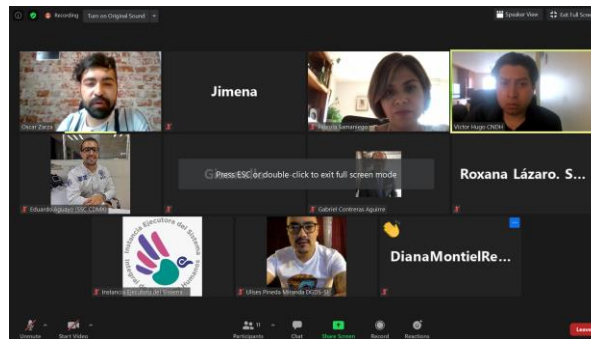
Recording Turn on Original Sound

Speaker View Exit Full Screen

Oscar Zarza

Jimena

Fabiola Samaniego

Victor Hugo CNDH

Eduardo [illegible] (SSC CDMX)

Press ESC or double-click to exit full screen mode

Gabriel Contreras Aguirre

Roxana Lázaro. S...

Instancia Ejecutora del Sistema Integral de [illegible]

Instancia Ejecutora del Sistema

Ulises Pineda Miranda DGDS-SE

DianaMontielRe...

Unmute Start Video Participants 11 Chat Share Screen Record Reactions Leave